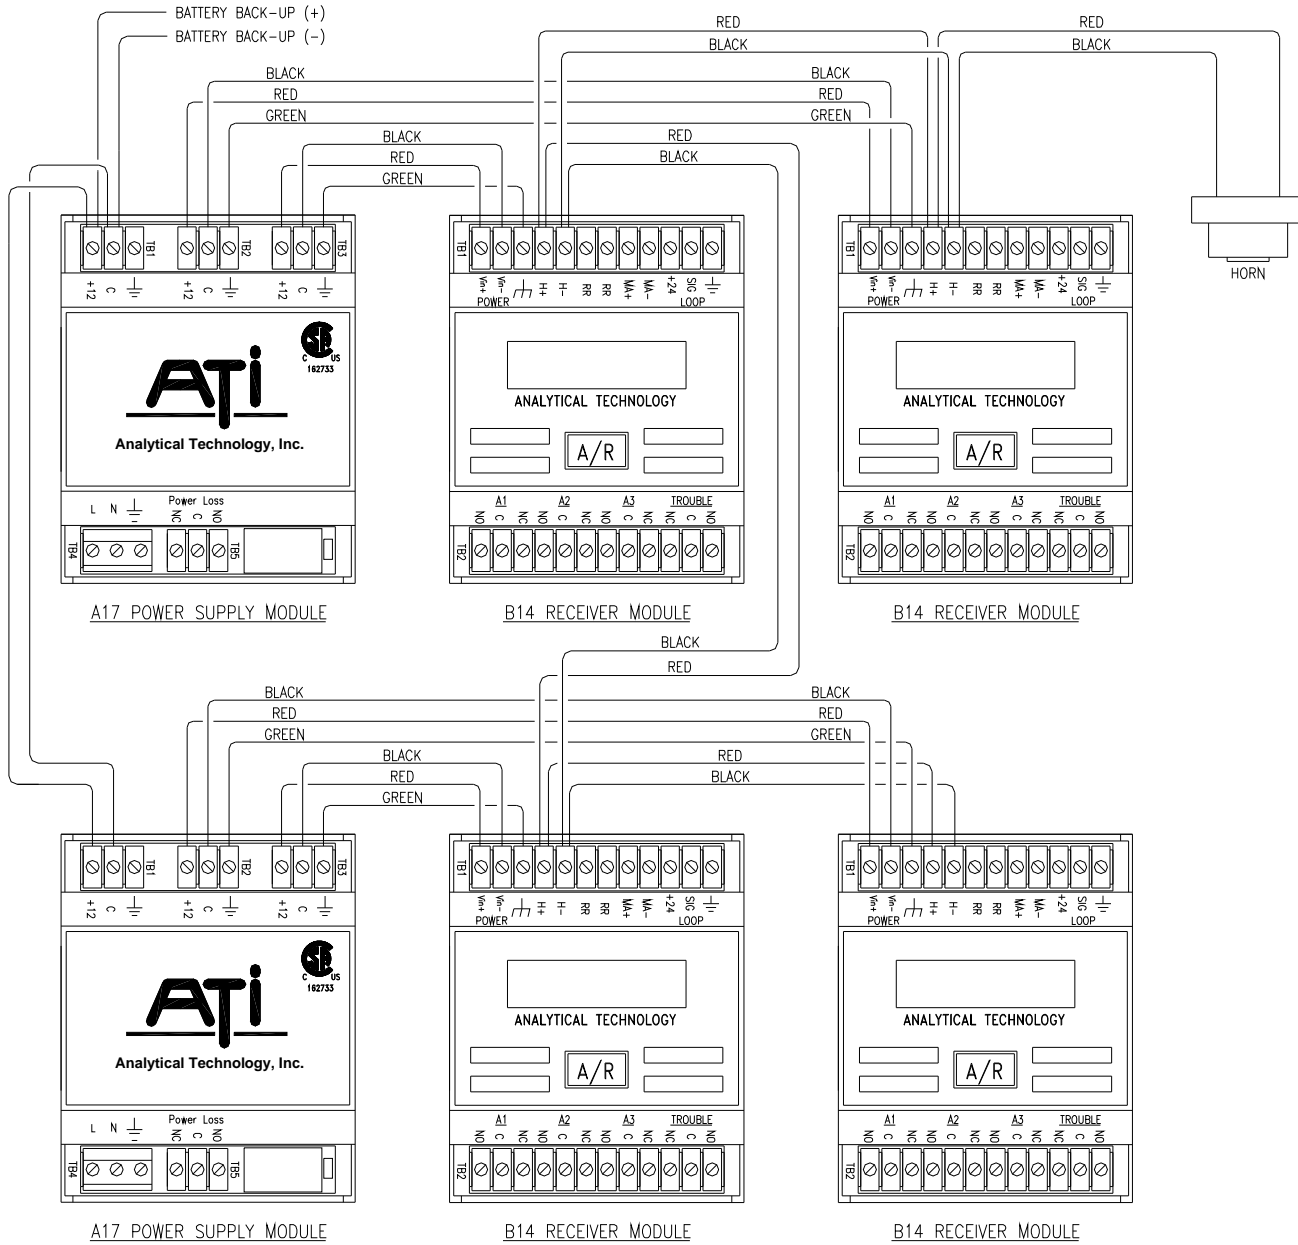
BATTERY BACK-UP (+)
BATTERY BACK-UP (-)

RED
BLACK
RED
BLACK

BLACK
RED
GREEN
BLACK
RED
GREEN
RED
BLACK
BLACK
RED
GREEN

TB1 TB2 TB3
+12 C ⏚ +12 C ⏚ +12 C ⏚

162733

ATi
Analytical Technology, Inc.

L N ⏚ Power Loss NC C NO
TB4 TB5

A17 POWER SUPPLY MODULE

TB1
Vin+ Vin- POWER H+ H- RR RR MA+ MA- +24 SIG LOOP ⏚
ANALYTICAL TECHNOLOGY
A/R
A1 A2 A3 TROUBLE
NO C NC NO C NC NO C NC NC C NO
TB2

B14 RECEIVER MODULE

TB1
Vin+ Vin- POWER H+ H- RR RR MA+ MA- +24 SIG LOOP ⏚
ANALYTICAL TECHNOLOGY
A/R
A1 A2 A3 TROUBLE
NO C NC NO C NC NO C NC NC C NO
TB2

B14 RECEIVER MODULE

HORN

BLACK
RED

BLACK
RED
GREEN
BLACK
RED
GREEN
BLACK
RED
GREEN
RED
BLACK

TB1 TB2 TB3
+12 C ⏚ +12 C ⏚ +12 C ⏚

162733

ATi
Analytical Technology, Inc.

L N ⏚ Power Loss NC C NO
TB4 TB5

A17 POWER SUPPLY MODULE

TB1
Vin+ Vin- POWER H+ H- RR RR MA+ MA- +24 SIG LOOP ⏚
ANALYTICAL TECHNOLOGY
A/R
A1 A2 A3 TROUBLE
NO C NC NO C NC NO C NC NC C NO
TB2

B14 RECEIVER MODULE

TB1
Vin+ Vin- POWER H+ H- RR RR MA+ MA- +24 SIG LOOP ⏚
ANALYTICAL TECHNOLOGY
A/R
A1 A2 A3 TROUBLE
NO C NC NO C NC NO C NC NC C NO
TB2

B14 RECEIVER MODULE